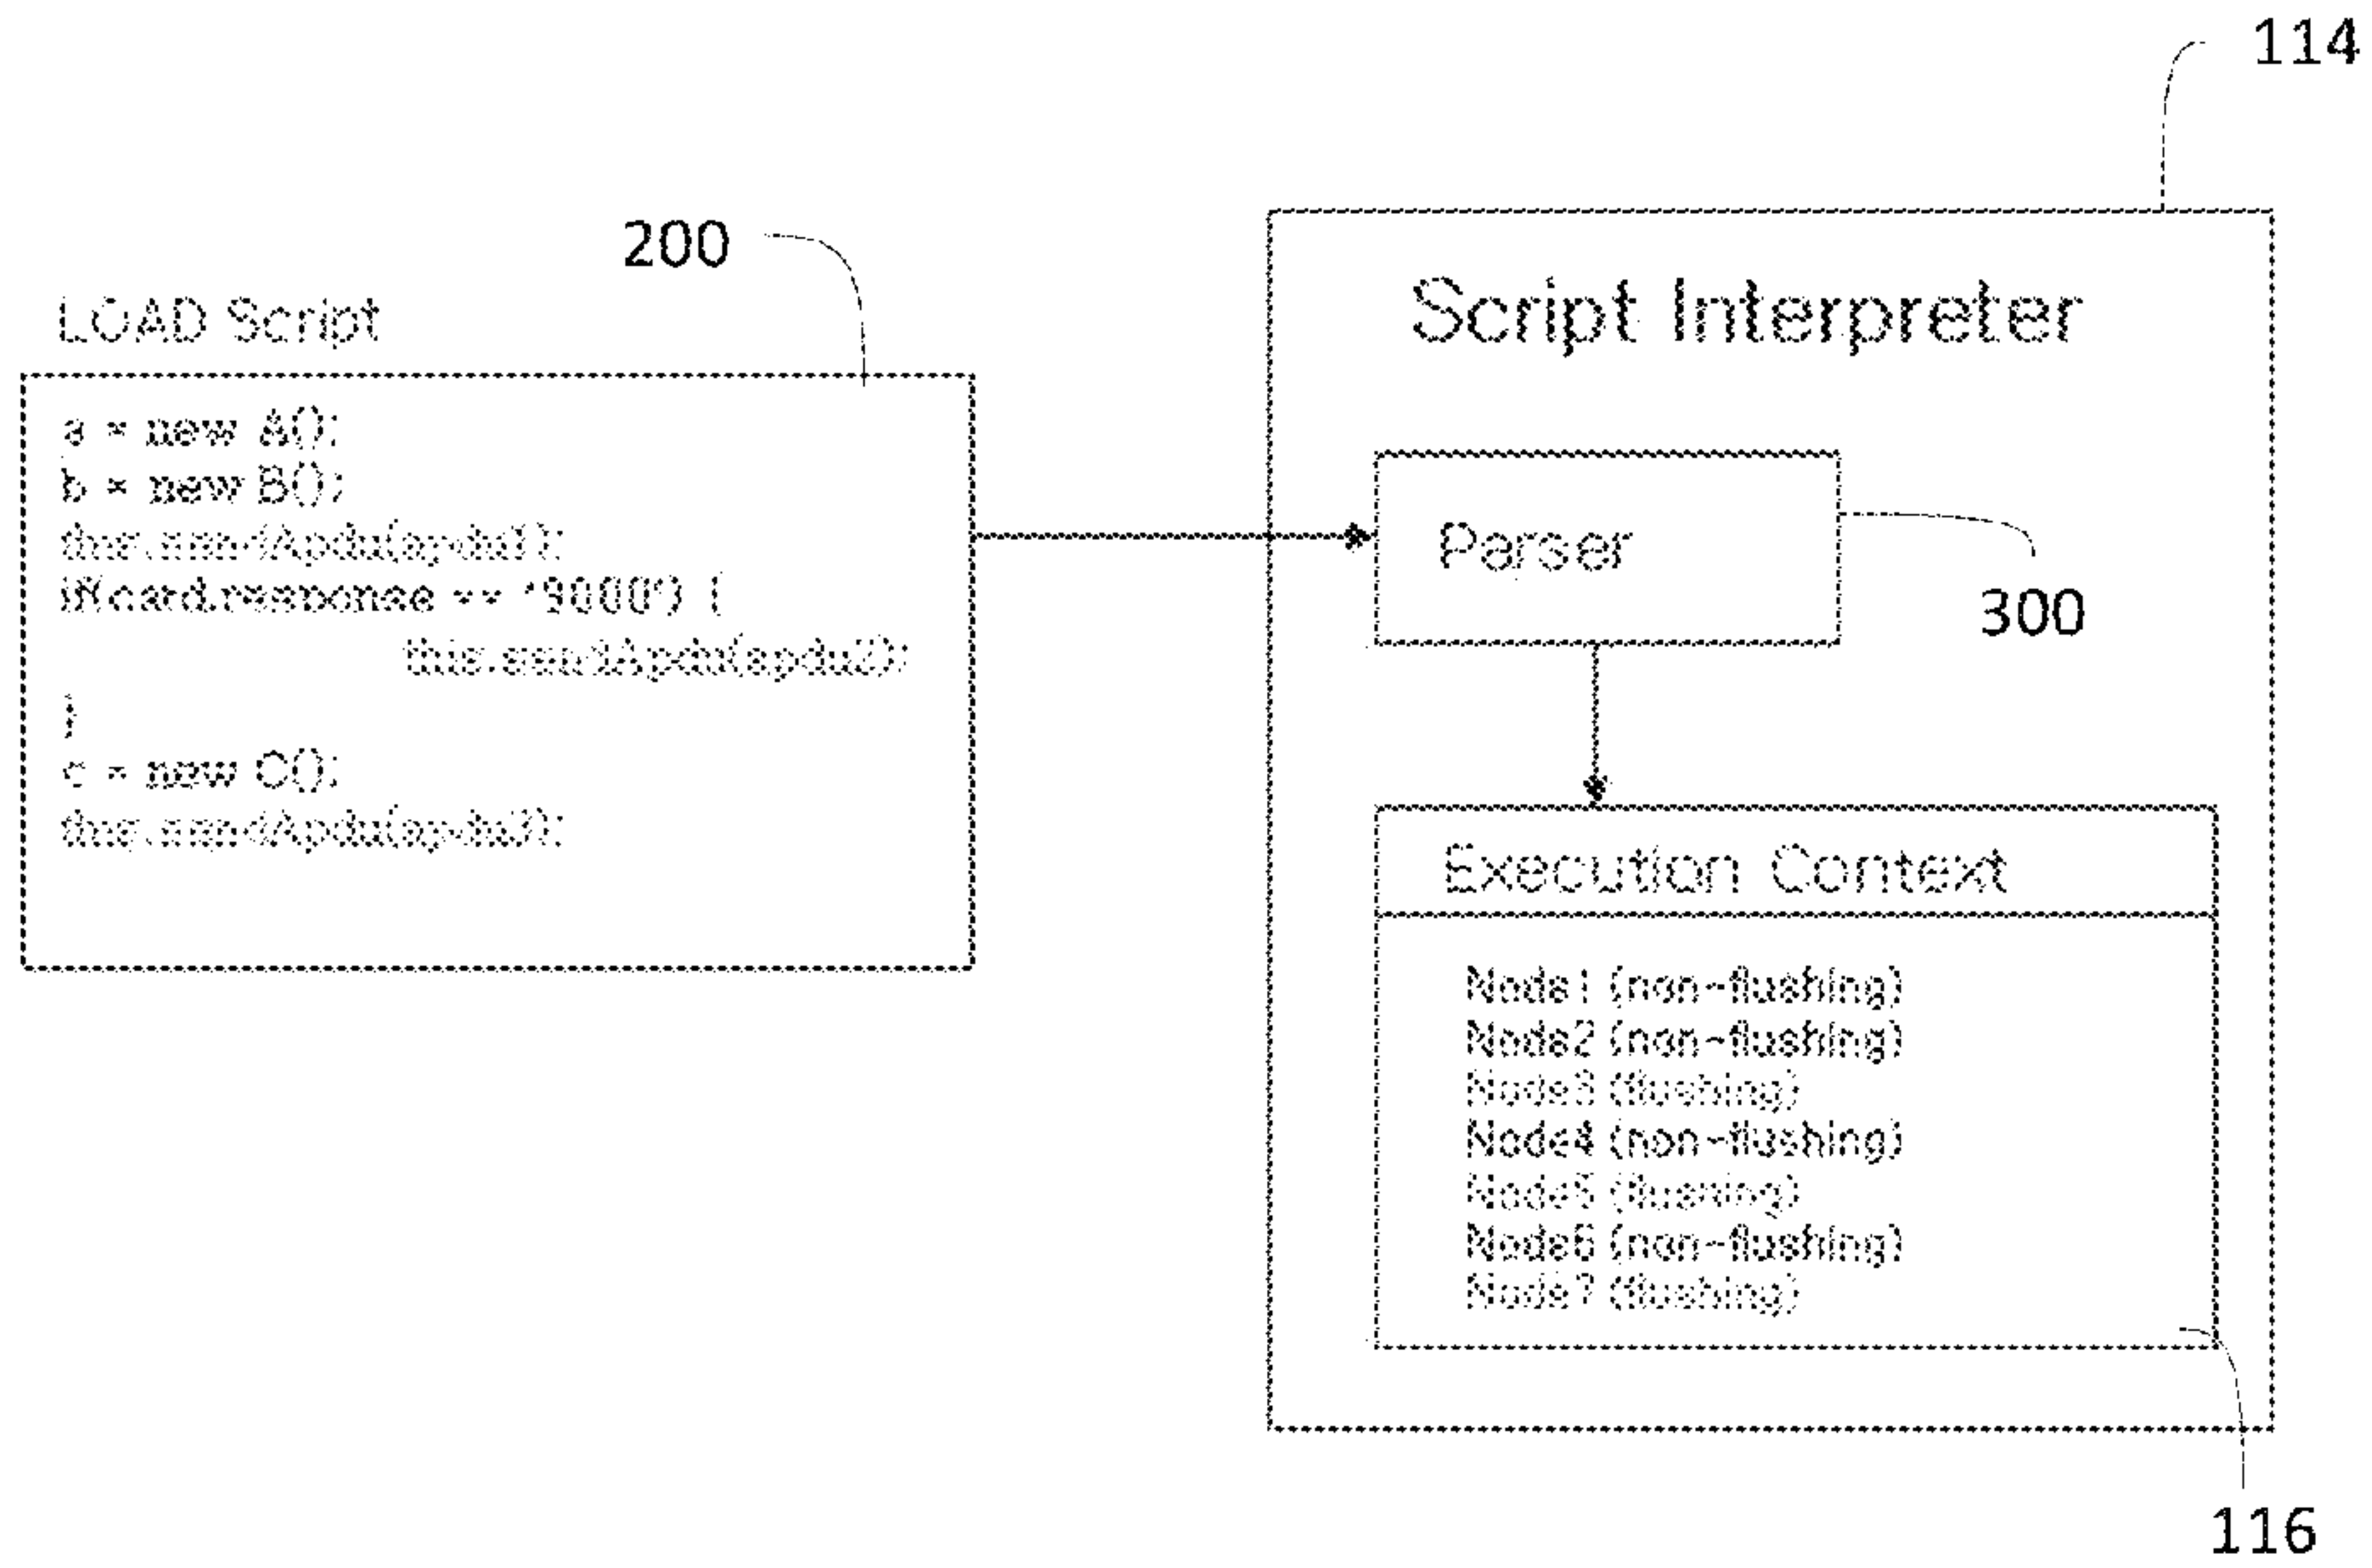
114

200

LOAD Script

a = new A();
b = new B();
this.sendApdu(apdu1);
if(card.response == '9000') {
this.sendApdu(apdu2);
}
c = new C();
this.sendApdu(apdu3);

Script Interpreter

Parser

300

Execution Context

Node1 (non-flushing)
Node2 (non-flushing)
Node3 (flushing)
Node4 (non-flushing)
Node5 (flushing)
Node6 (non-flushing)
Node7 (flushing)

116